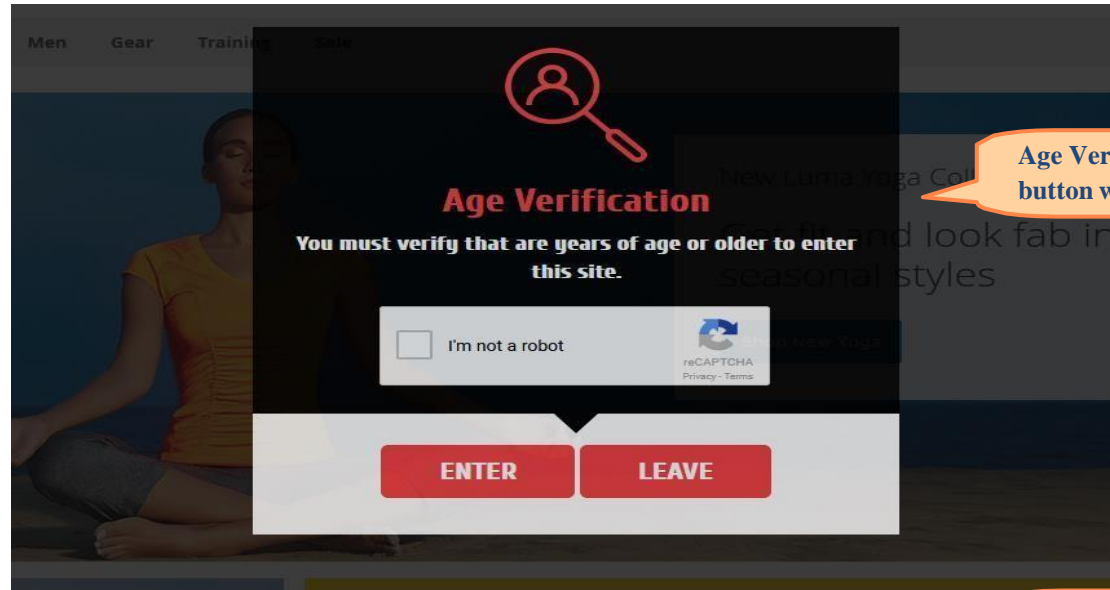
Men Gear Training Sale

Age Verification

You must verify that are years of age or older to enter this site.

I'm not a robot
reCAPTCHA
Privacy - Terms

ENTER LEAVE

New Luma Yoga Col

Get fit and look fab in seasonal styles

Shop New Yoga

Age Ver
button w